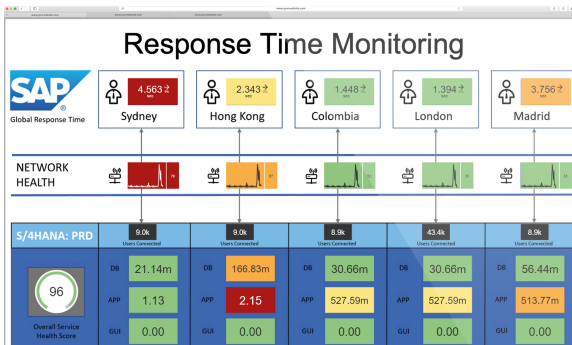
Response Time Monitoring

SAP

Global Response Time

4.563 sec
Sydney

2.343 sec
Hong Kong

1.448 sec
Colombia

1.394 sec
London

3.756 sec
Madrid

NETWORK HEALTH

S/4HANA: PRD

9.0k
Users Connected

9.0k
Users Connected

8.9k
Users Connected

43.4k
Users Connected

8.9k
Users Connected

96
Overall Service Health Score

| | Sydney | Hong Kong | Colombia | London | Madrid |
|---|---|---|---|---|---|
| DB | 21.14m | 166.83m | 30.66m | 30.66m | 56.44m |
| APP | 1.13 | 2.15 | 527.59m | 527.59m | 513.77m |
| GUI | 0.00 | 0.00 | 0.00 | 0.00 | 0.00 |